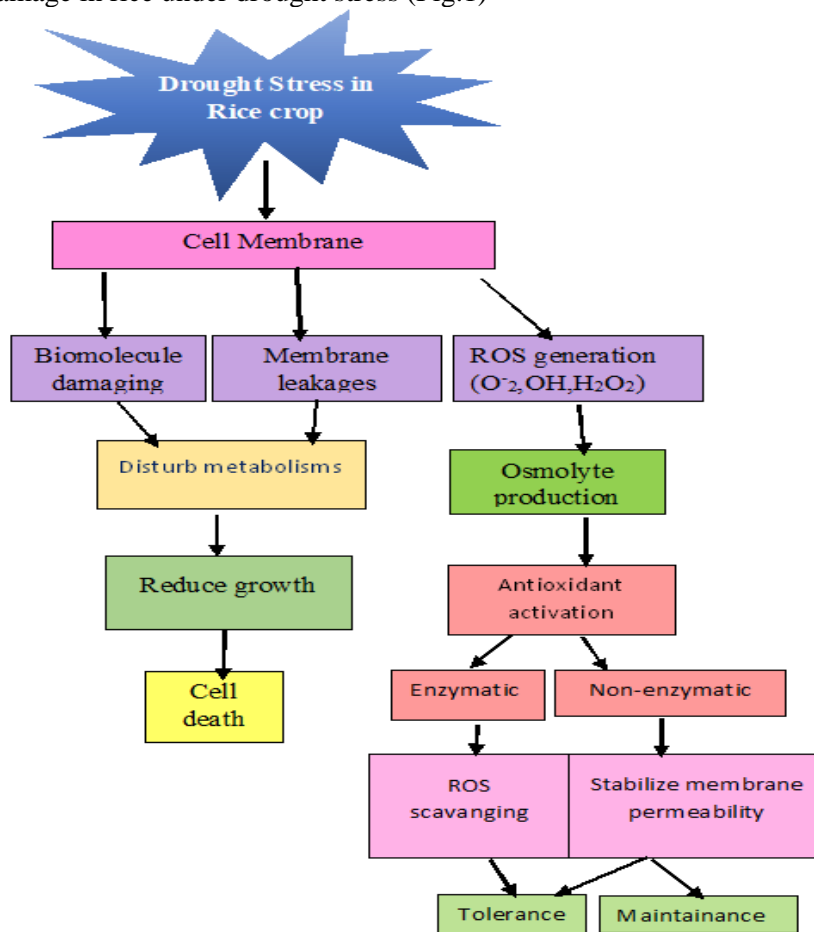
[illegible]amage in rice under drought stress (Fig.1)

Drought Stress in Rice crop

Cell Membrane

Biomolecule damaging

Membrane leakages

ROS generation ($O^{-}_{2}$,OH,$H_2O_2$)

Disturb metabolisms

Osmolyte production

Reduce growth

Antioxidant activation

Cell death

Enzymatic

Non-enzymatic

ROS scavanging

Stabilize membrane permeability

Tolerance

Maintainance